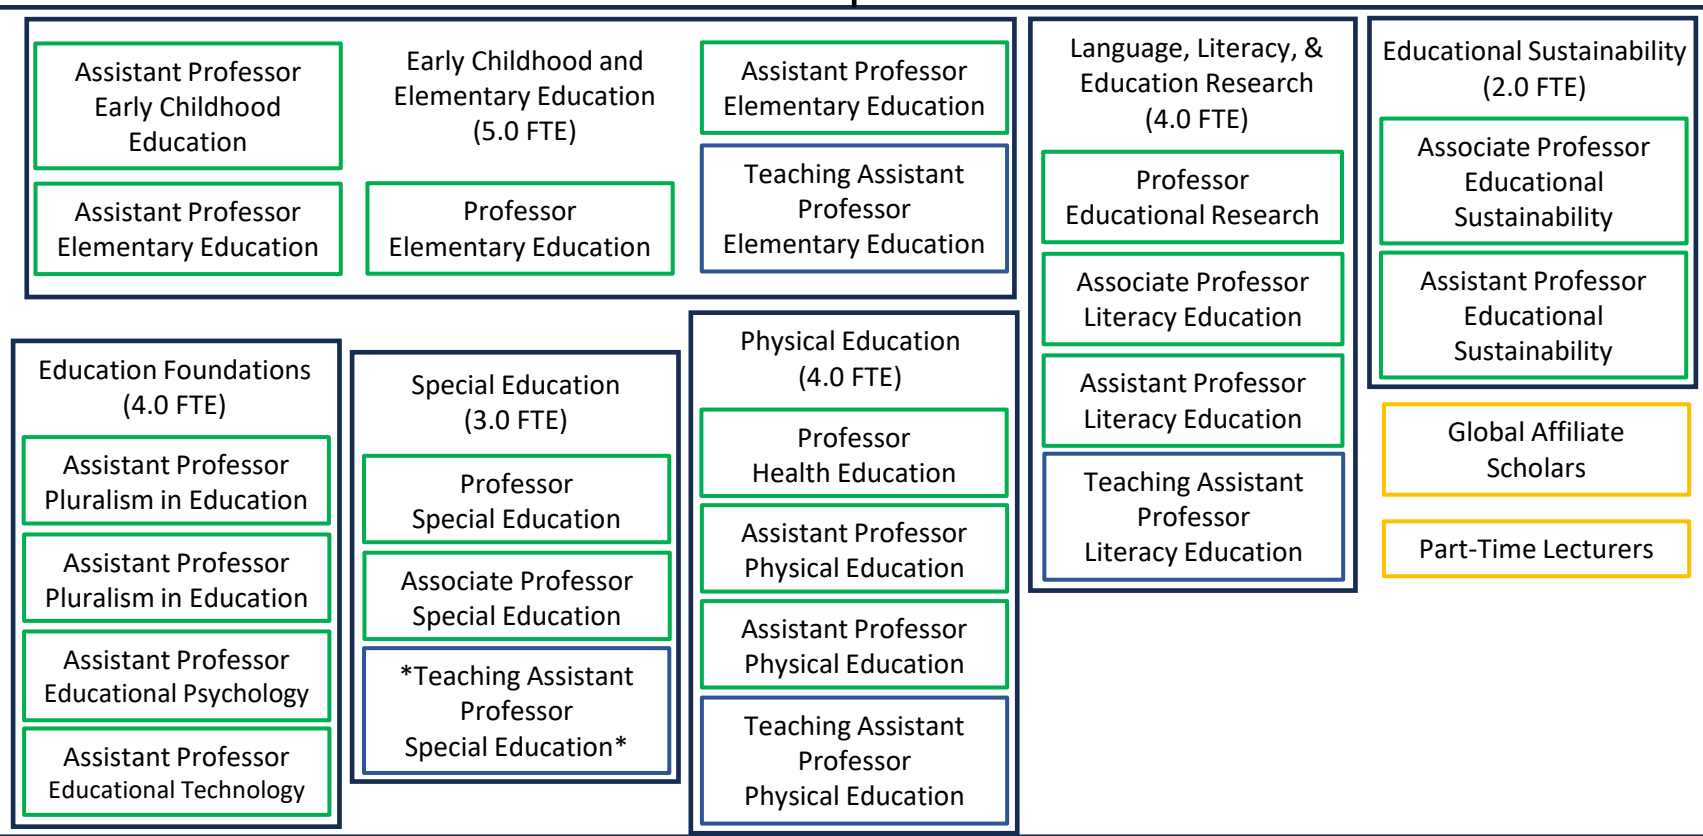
Early Childhood and Elementary Education (5.0 FTE)

Assistant Professor Early Childhood Education

Assistant Professor Elementary Education

Professor Elementary Education

Assistant Professor Elementary Education

Teaching Assistant Professor Elementary Education

Language, Literacy, & Education Research (4.0 FTE)

Professor Educational Research

Associate Professor Literacy Education

Assistant Professor Literacy Education

Teaching Assistant Professor Literacy Education

Educational Sustainability (2.0 FTE)

Associate Professor Educational Sustainability

Assistant Professor Educational Sustainability

Global Affiliate Scholars

Part-Time Lecturers

Education Foundations (4.0 FTE)

Assistant Professor Pluralism in Education

Assistant Professor Pluralism in Education

Assistant Professor Educational Psychology

Assistant Professor Educational Technology

Special Education (3.0 FTE)

Professor Special Education

Associate Professor Special Education

*Teaching Assistant Professor Special Education*

Physical Education (4.0 FTE)

Professor Health Education

Assistant Professor Physical Education

Assistant Professor Physical Education

Teaching Assistant Professor Physical Education